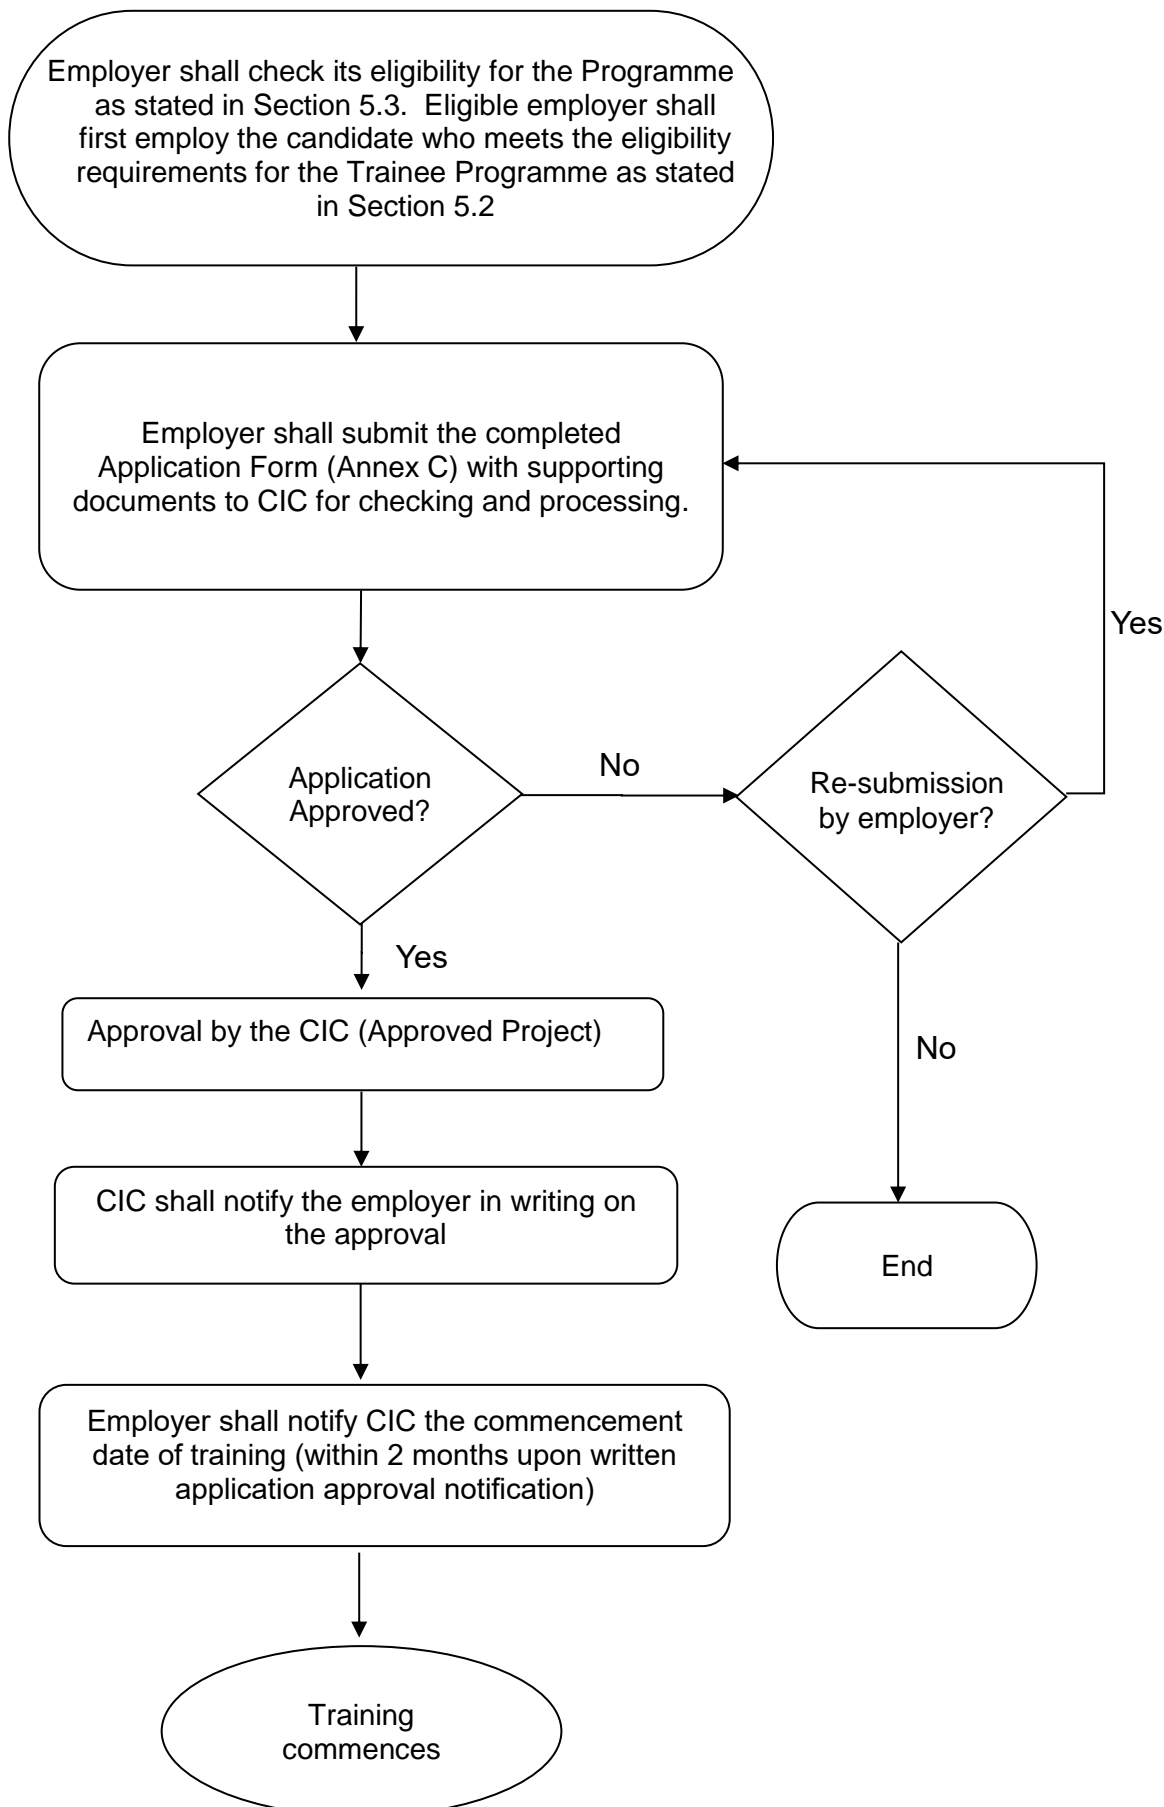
Employer shall check its eligibility for the Programme as stated in Section 5.3. Eligible employer shall first employ the candidate who meets the eligibility requirements for the Trainee Programme as stated in Section 5.2

Employer shall submit the completed Application Form (Annex C) with supporting documents to CIC for checking and processing.

Yes

Application Approved?

No

Re-submission by employer?

Yes

Approval by the CIC (Approved Project)

No

CIC shall notify the employer in writing on the approval

End

Employer shall notify CIC the commencement date of training (within 2 months upon written application approval notification)

Training commences